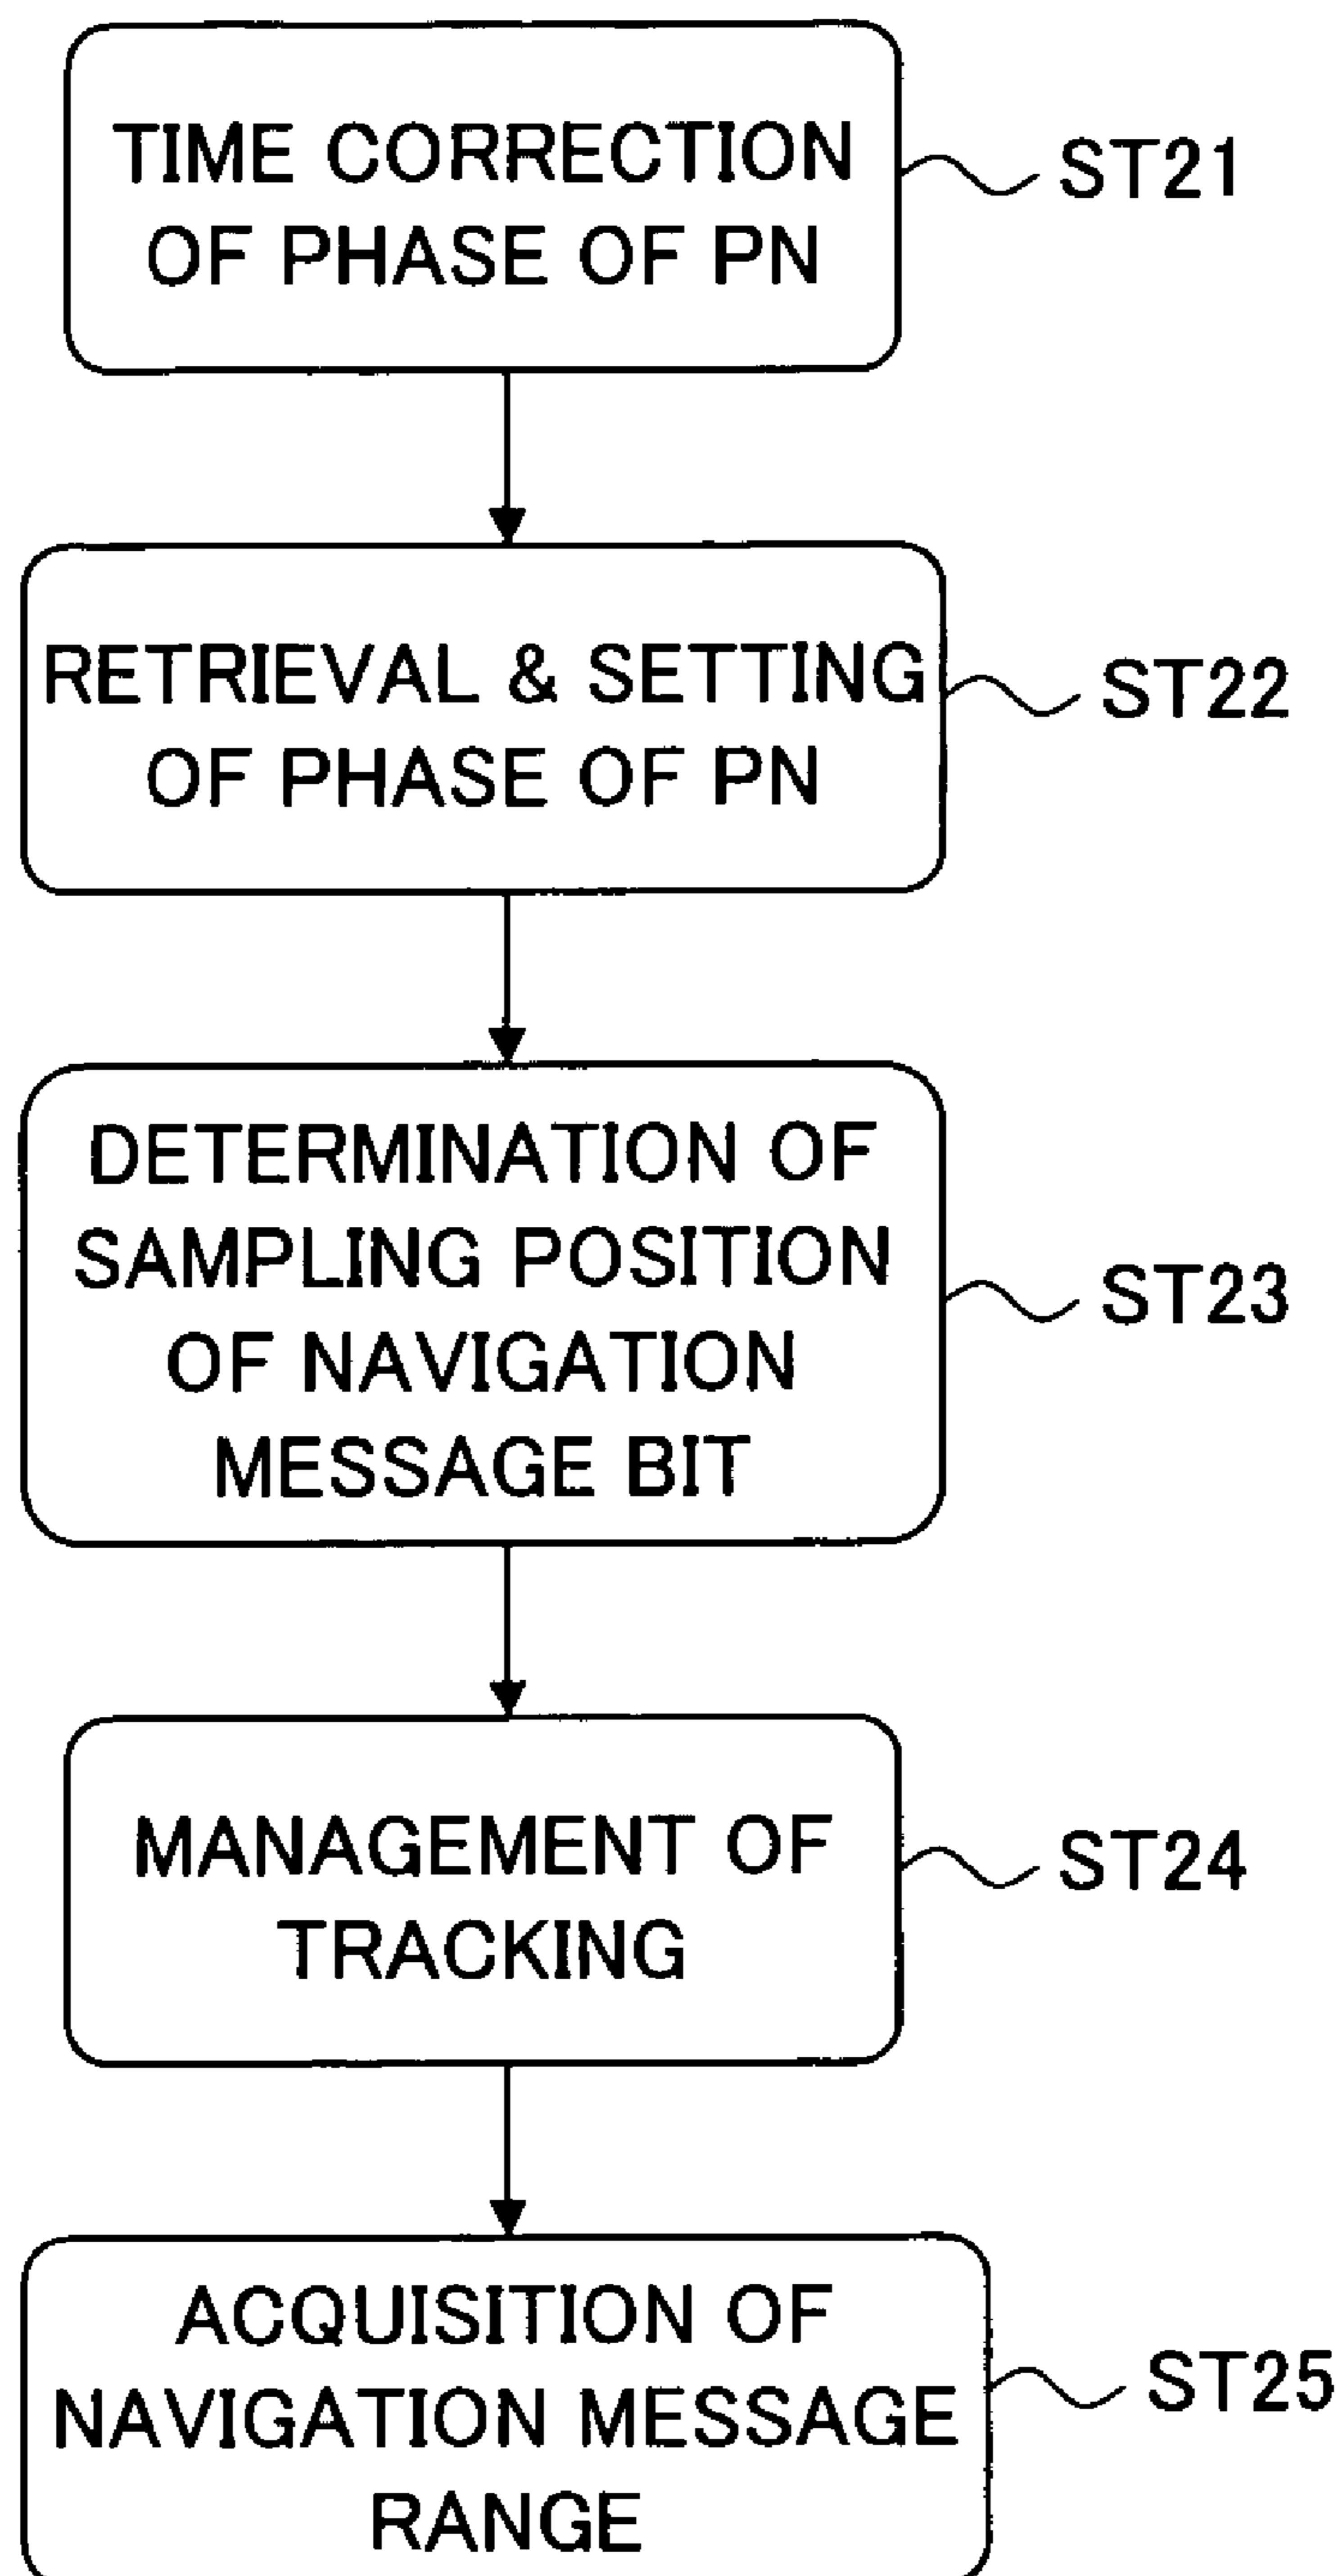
TIME CORRECTION OF PHASE OF PN

ST21

RETRIEVAL & SETTING OF PHASE OF PN

ST22

DETERMINATION OF SAMPLING POSITION OF NAVIGATION MESSAGE BIT

ST23

MANAGEMENT OF TRACKING

ST24

ACQUISITION OF NAVIGATION MESSAGE RANGE

ST25